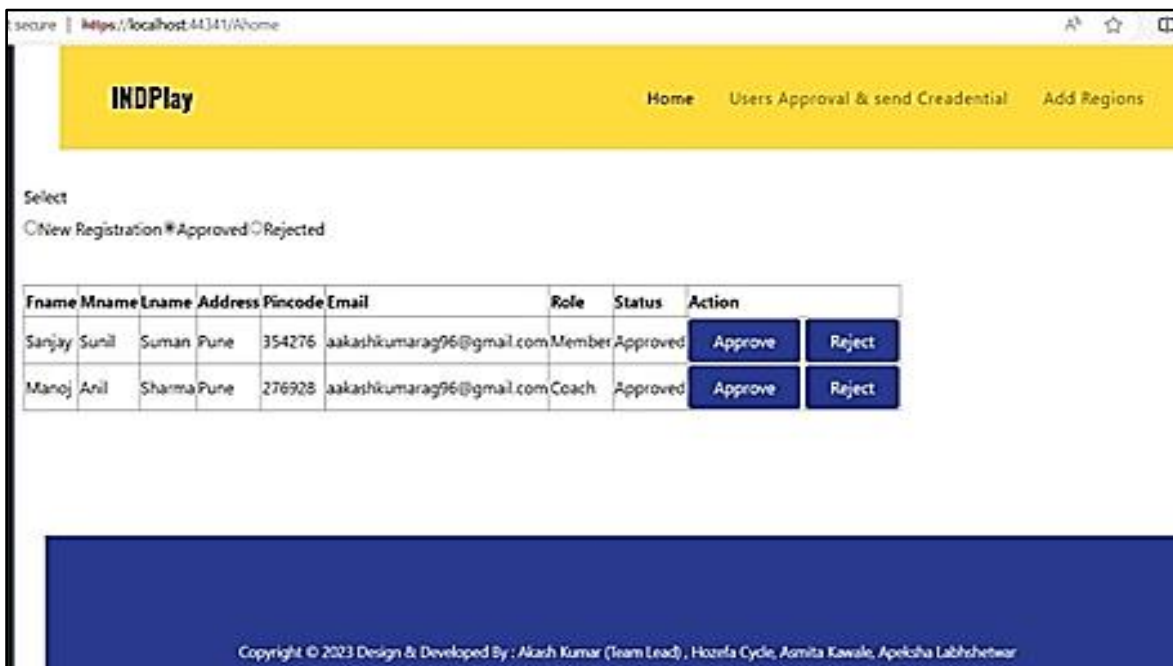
secure | https://localhost:44341/Ahome

INDPlay

Home Users Approval & send Creadential Add Regions

Select

New Registration Approved Rejected

| Fname | Mname | Lname | Address | Pincode | Email | Role | Status | Action | |
|---|---|---|---|---|---|---|---|---|---|
| Sanjay | Sunil | Suman | Pune | 354276 | aakashkumarag96@gmail.com | Member | Approved | Approve | Reject |
| Manoj | Anil | Sharma | Pune | 276928 | aakashkumarag96@gmail.com | Coach | Approved | Approve | Reject |

Copyright © 2023 Design & Developed By : Akash Kumar (Team Lead) , Hozefa Cycle, Asmita Kawale, Apeksha Labhshetwar